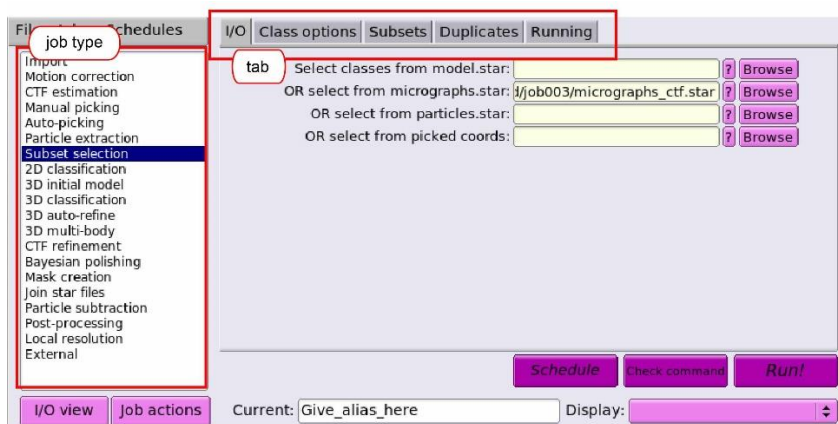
Fil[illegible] Schedules
job type
Import
Motion correction
CTF estimation
Manual picking
Auto-picking
Particle extraction
Subset selection
2D classification
3D initial model
3D classification
3D auto-refine
3D multi-body
CTF refinement
Bayesian polishing
Mask creation
Join star files
Particle subtraction
Post-processing
Local resolution
External

I/O | Class options | Subsets | Duplicates | Running

tab

Select classes from model.star: ? Browse
OR select from micrographs.star: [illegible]/job003/micrographs_ctf.star ? Browse
OR select from particles.star: ? Browse
OR select from picked coords: ? Browse

Schedule
Check command
Run!

I/O view
Job actions
Current: Give_alias_here
Display: